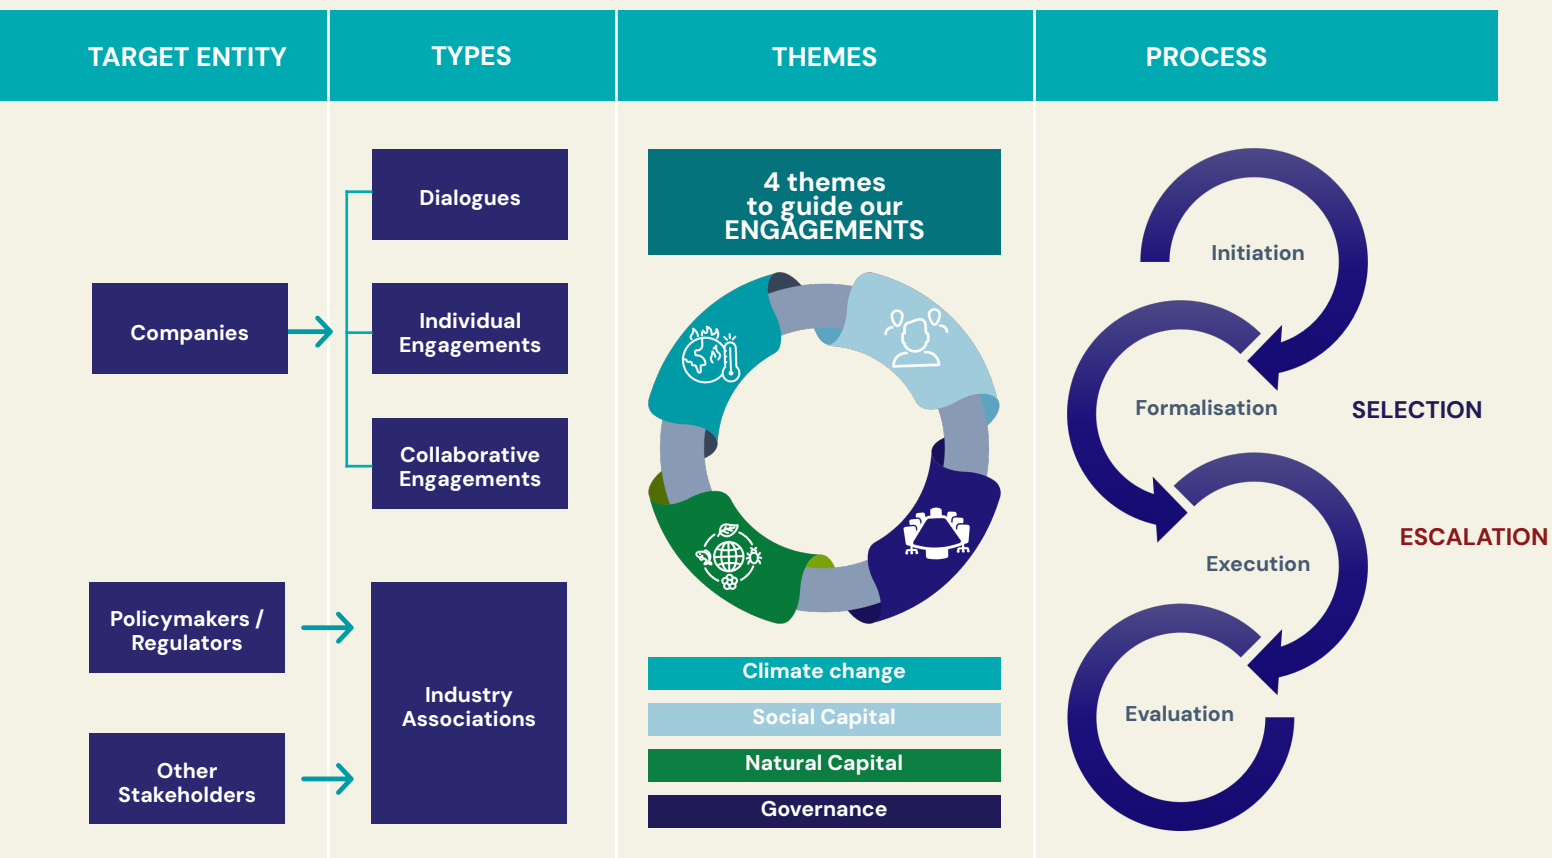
TARGET ENTITY

TYPES

THEMES

PROCESS

Companies

Dialogues

Individual Engagements

Collaborative Engagements

Policymakers / Regulators

Other Stakeholders

Industry Associations

4 themes to guide our ENGAGEMENTS

Climate change

Social Capital

Natural Capital

Governance

Initiation

Formalisation

SELECTION

Execution

ESCALATION

Evaluation